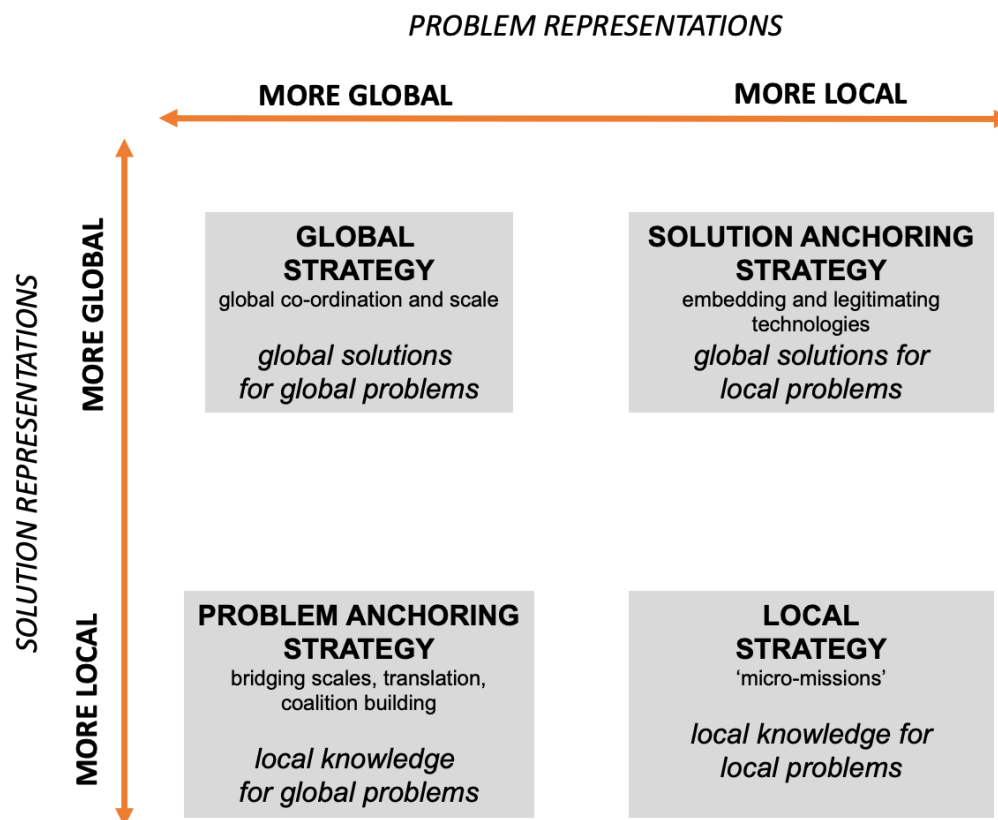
PROBLEM REPRESENTATIONS

MORE GLOBAL

MORE LOCAL

SOLUTION REPRESENTATIONS

MORE GLOBAL

MORE LOCAL

GLOBAL STRATEGY
global co-ordination and scale

global solutions for global problems

SOLUTION ANCHORING STRATEGY
embedding and legitimating technologies

global solutions for local problems

PROBLEM ANCHORING STRATEGY
bridging scales, translation, coalition building

local knowledge for global problems

LOCAL STRATEGY
'micro-missions'

local knowledge for local problems